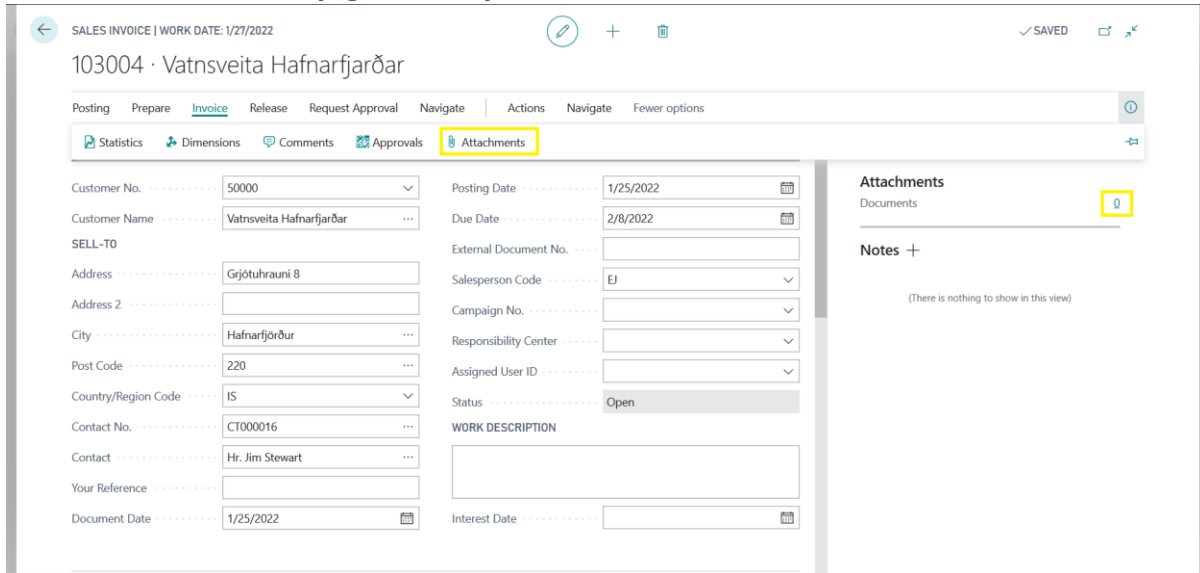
SALES INVOICE | WORK DATE: 1/27/2022

✓SAVED

103004 · Vatnsveita Hafnarfjarðar

Posting Prepare Invoice Release Request Approval Navigate Actions Navigate Fewer options

Statistics Dimensions Comments Approvals Attachments

Customer No. 50000
Customer Name Vatnsveita Hafnarfjarðar
SELL-TO
Address Grjótuhrauni 8
Address 2
City Hafnarfjörður
Post Code 220
Country/Region Code IS
Contact No. CT000016
Contact Hr. Jim Stewart
Your Reference
Document Date 1/25/2022

Posting Date 1/25/2022
Due Date 2/8/2022
External Document No.
Salesperson Code EJ
Campaign No.
Responsibility Center
Assigned User ID
Status Open
WORK DESCRIPTION

Interest Date

Attachments
Documents 0

Notes +

(There is nothing to show in this view)